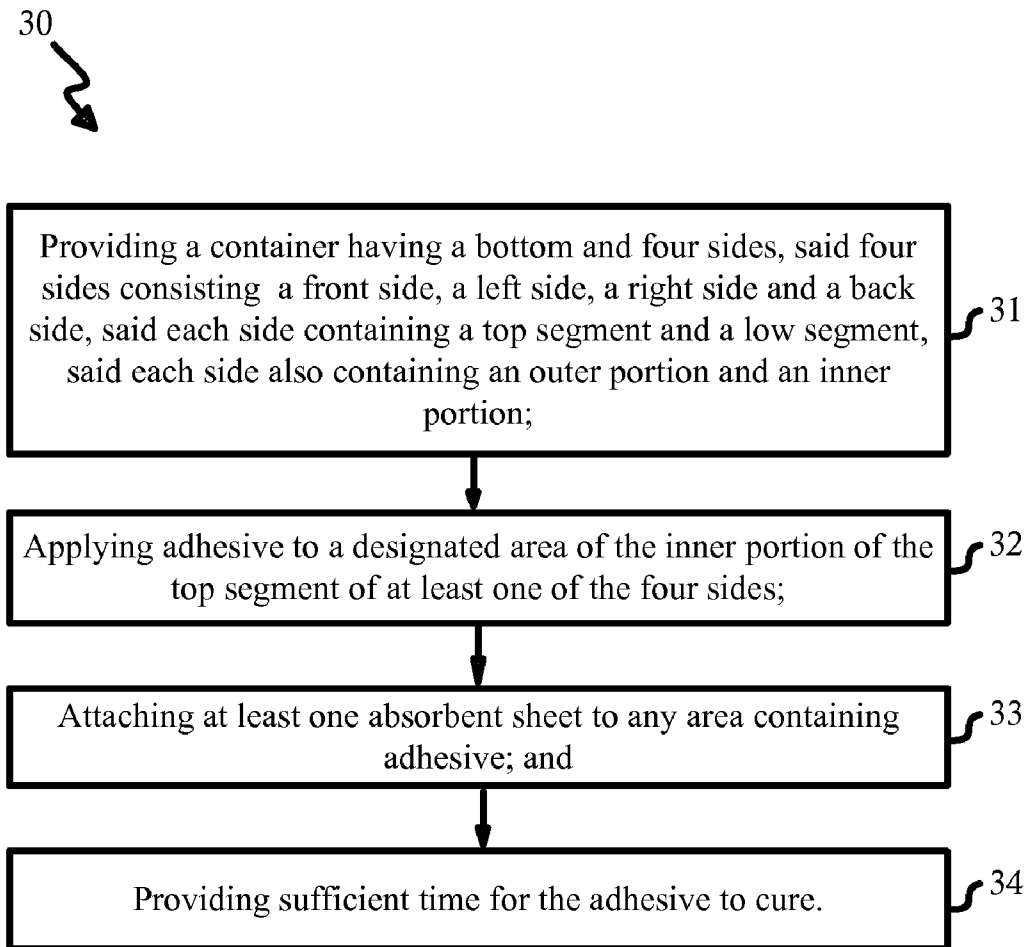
30

Providing a container having a bottom and four sides, said four sides consisting a front side, a left side, a right side and a back side, said each side containing a top segment and a low segment, said each side also containing an outer portion and an inner portion;

31

Applying adhesive to a designated area of the inner portion of the top segment of at least one of the four sides;

32

Attaching at least one absorbent sheet to any area containing adhesive; and

33

Providing sufficient time for the adhesive to cure.

34